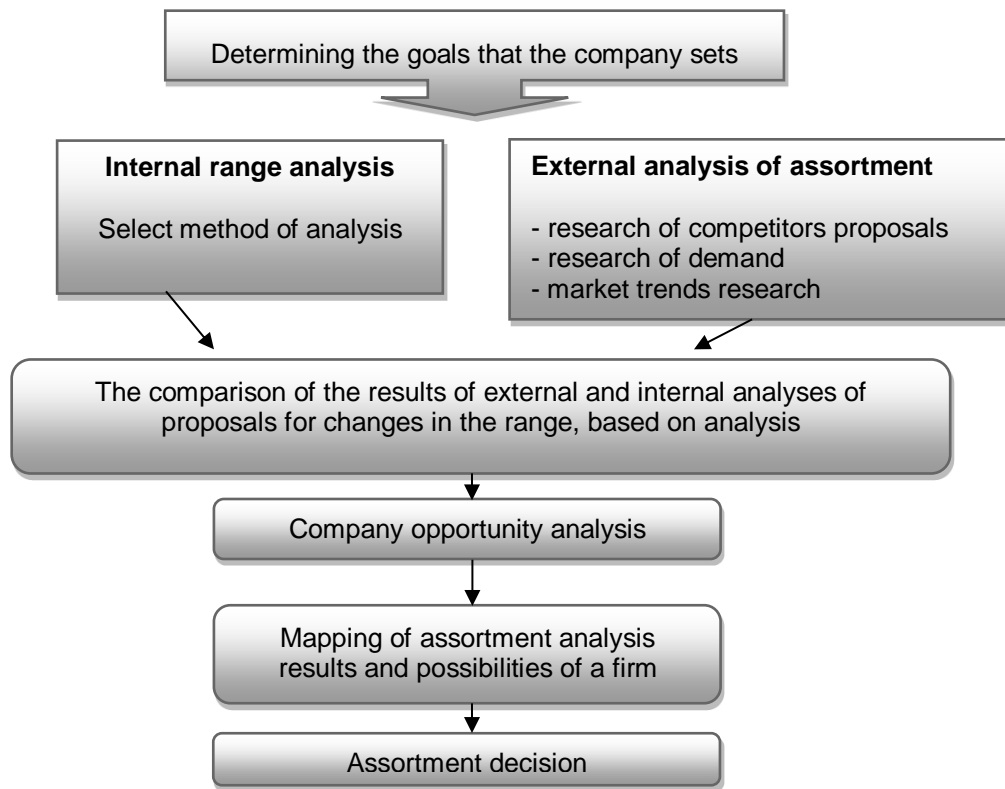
Determining the goals that the company sets

**Internal range analysis**

Select method of analysis

**External analysis of assortment**

- research of competitors proposals
- research of demand
- market trends research

The comparison of the results of external and internal analyses of proposals for changes in the range, based on analysis

Company opportunity analysis

Mapping of assortment analysis results and possibilities of a firm

Assortment decision